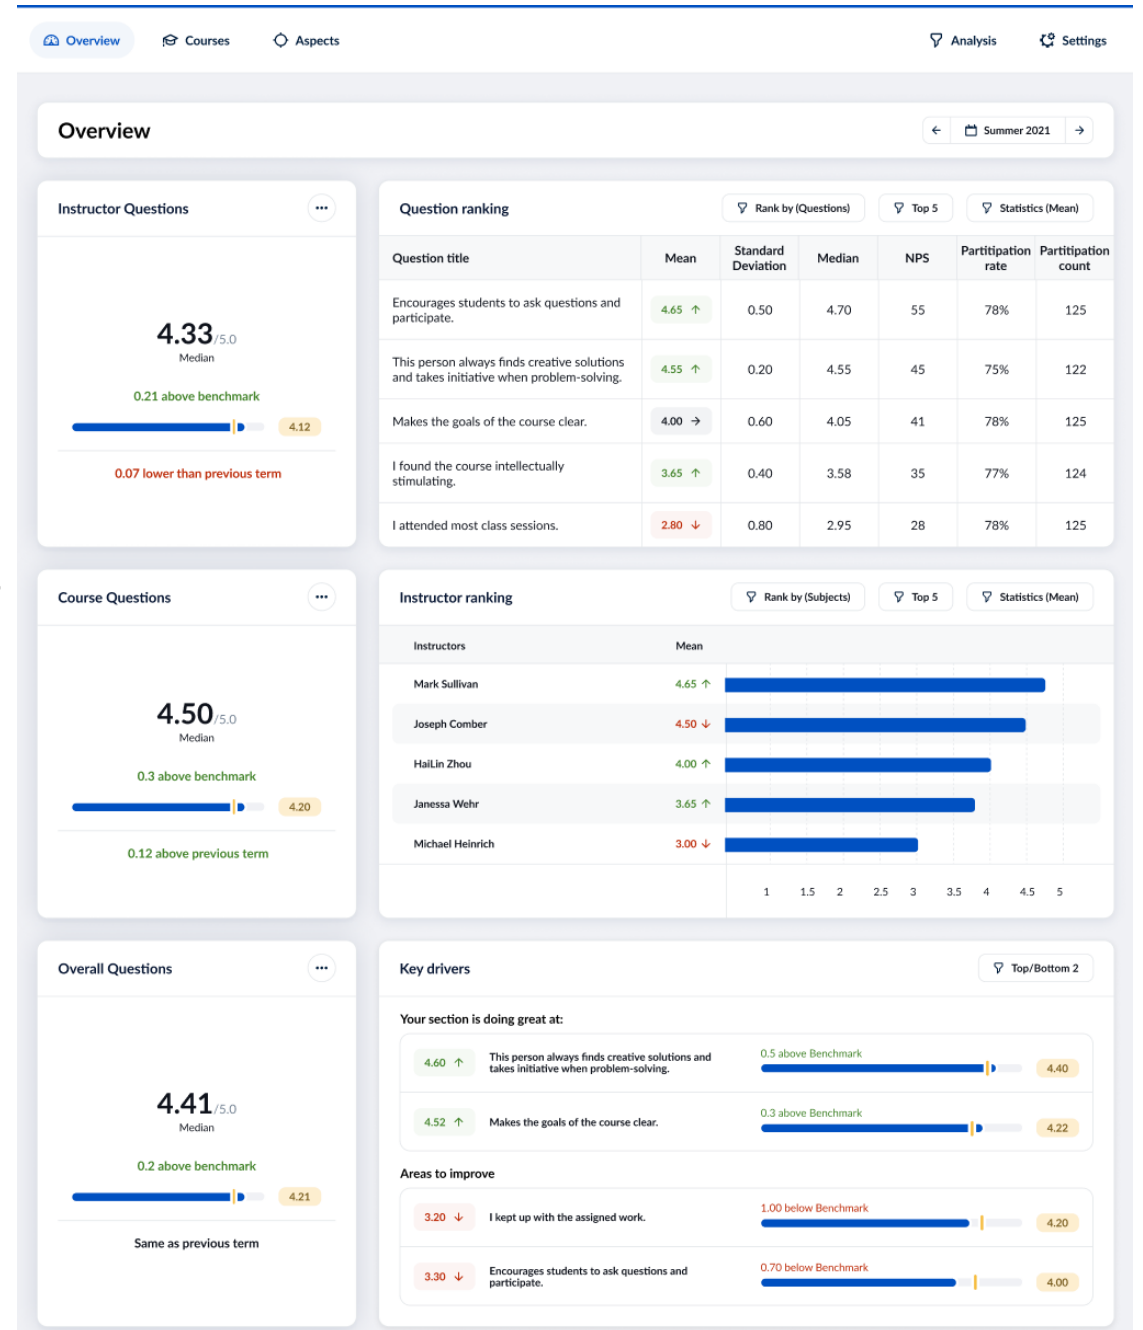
Overview Courses Aspects Analysis Settings

Overview

Summer 2021

Instructor Questions

4.33/5.0
Median

0.21 above benchmark

4.12

0.07 lower than previous term

Question ranking

Rank by (Questions) Top 5 Statistics (Mean)

| Question title | Mean | Standard Deviation | Median | NPS | Partitipation rate | Partitipation count |
|---|---|---|---|---|---|---|
| Encourages students to ask questions and participate. | 4.65 ↑ | 0.50 | 4.70 | 55 | 78% | 125 |
| This person always finds creative solutions and takes initiative when problem-solving. | 4.55 ↑ | 0.20 | 4.55 | 45 | 75% | 122 |
| Makes the goals of the course clear. | 4.00 → | 0.60 | 4.05 | 41 | 78% | 125 |
| I found the course intellectually stimulating. | 3.65 ↑ | 0.40 | 3.58 | 35 | 77% | 124 |
| I attended most class sessions. | 2.80 ↓ | 0.80 | 2.95 | 28 | 78% | 125 |

Course Questions

4.50/5.0
Median

0.3 above benchmark

4.20

0.12 above previous term

Instructor ranking

Rank by (Subjects) Top 5 Statistics (Mean)

| Instructors | Mean |
|---|---|
| Mark Sullivan | 4.65 ↑ |
| Joseph Comber | 4.50 ↓ |
| HaiLin Zhou | 4.00 ↑ |
| Janessa Wehr | 3.65 ↑ |
| Michael Heinrich | 3.00 ↓ |

1 1.5 2 2.5 3 3.5 4 4.5 5

Overall Questions

4.41/5.0
Median

0.2 above benchmark

4.21

Same as previous term

Key drivers

Top/Bottom 2

Your section is doing great at:

4.60 ↑ This person always finds creative solutions and takes initiative when problem-solving. 0.5 above Benchmark 4.40

4.52 ↑ Makes the goals of the course clear. 0.3 above Benchmark 4.22

Areas to improve

3.20 ↓ I kept up with the assigned work. 1.00 below Benchmark 4.20

3.30 ↓ Encourages students to ask questions and participate. 0.70 below Benchmark 4.00